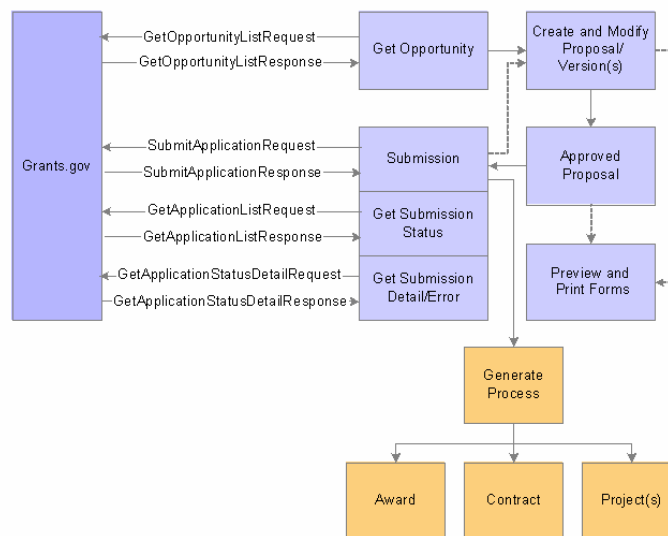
Grants.gov

GetOpportunityListRequest
GetOpportunityListResponse

Get Opportunity

Create and Modify Proposal/ Version(s)

SubmitApplicationRequest
SubmitApplicationResponse

Submission

Approved Proposal

GetApplicationListRequest
GetApplicationListResponse

Get Submission Status

GetApplicationStatusDetailRequest
GetApplicationStatusDetailResponse

Get Submission Detail/Error

Preview and Print Forms

Generate Process

Award

Contract

Project(s)